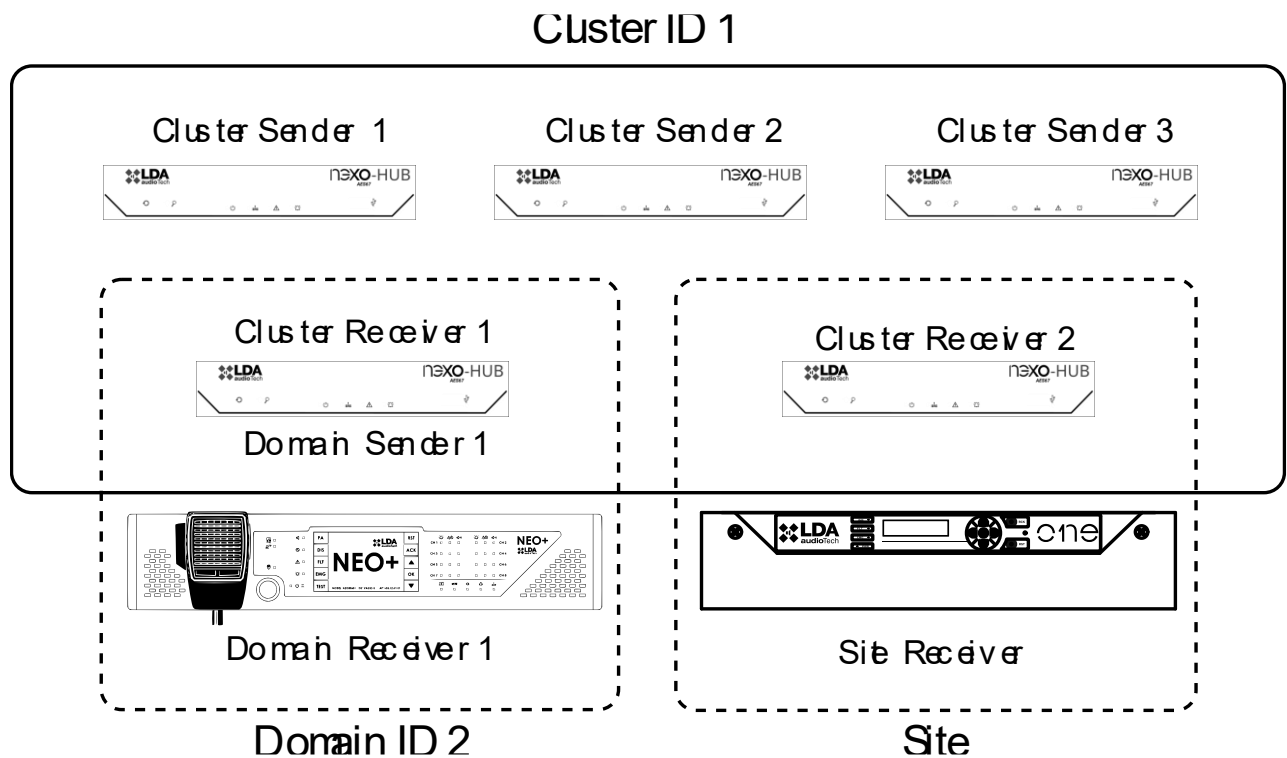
Cluster ID 1

Cluster Sender 1

LDA audioTech

nexo-HUB AES67

Cluster Sender 2

LDA audioTech

nexo-HUB AES67

Cluster Sender 3

LDA audioTech

nexo-HUB AES67

Cluster Receiver 1

LDA audioTech

nexo-HUB AES67

Domain Sender 1

Cluster Receiver 2

LDA audioTech

nexo-HUB AES67

PA
DIS
FLT
EMG
TEST

LDA

NEO+

RST
ACK
OK

NEO+
LDA

Domain Receiver 1

LDA audioTech

one

Site Receiver

Domain ID 2

Site